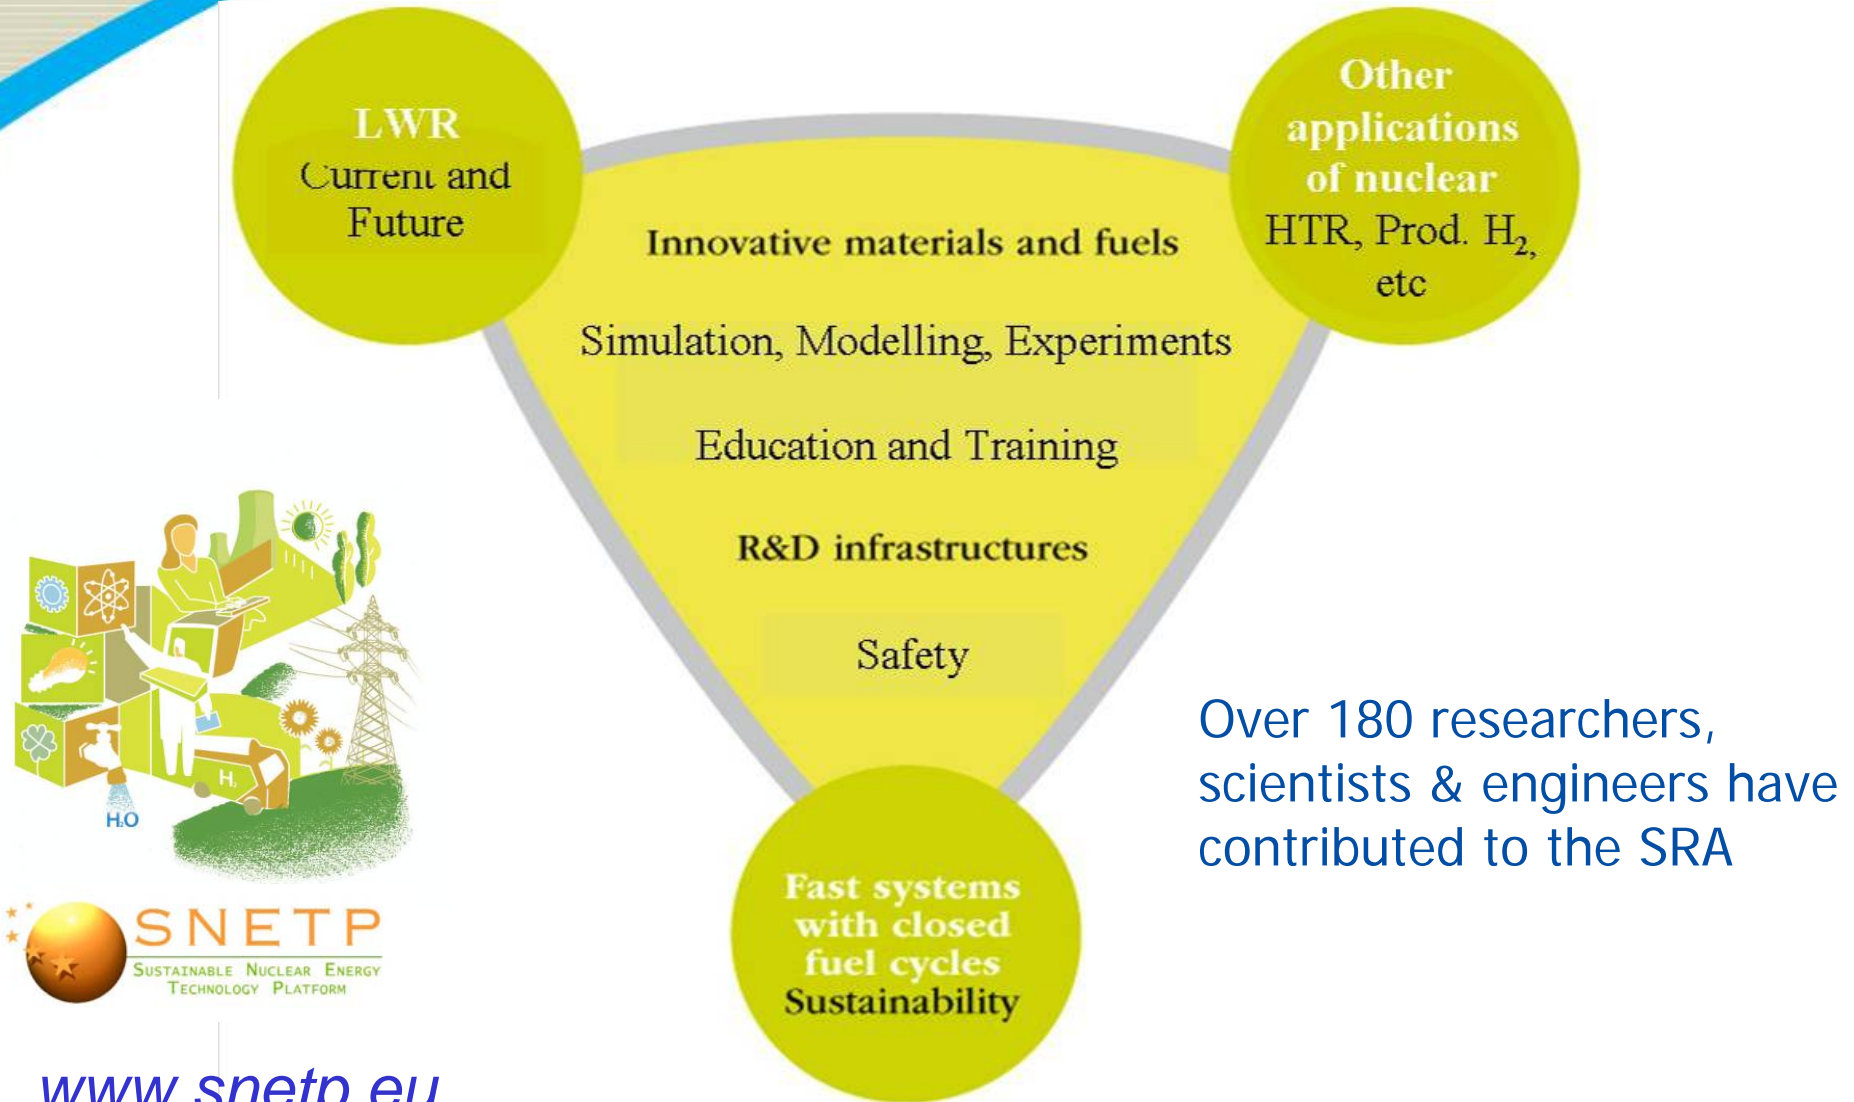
LWR
Current and Future

Other applications of nuclear
HTR, Prod. $H_2$, etc

Innovative materials and fuels

Simulation, Modelling, Experiments

Education and Training

R&D infrastructures

Safety

Fast systems with closed fuel cycles
Sustainability

Over 180 researchers, scientists & engineers have contributed to the SRA

$H_2$

$H_2O$

SNETP
SUSTAINABLE NUCLEAR ENERGY TECHNOLOGY PLATFORM

www.snetp.eu